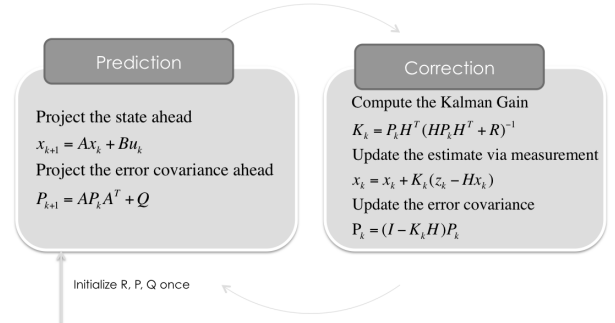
Prediction

Project the state ahead

$x_{k+1} = Ax_k + Bu_k$

Project the error covariance ahead

$P_{k+1} = AP_kA^T + Q$

Correction

Compute the Kalman Gain

$K_k = P_kH^T(HP_kH^T + R)^{-1}$

Update the estimate via measurement

$x_k = x_k + K_k(z_k - Hx_k)$

Update the error covariance

$P_k = (I - K_kH)P_k$

Initialize R, P, Q once